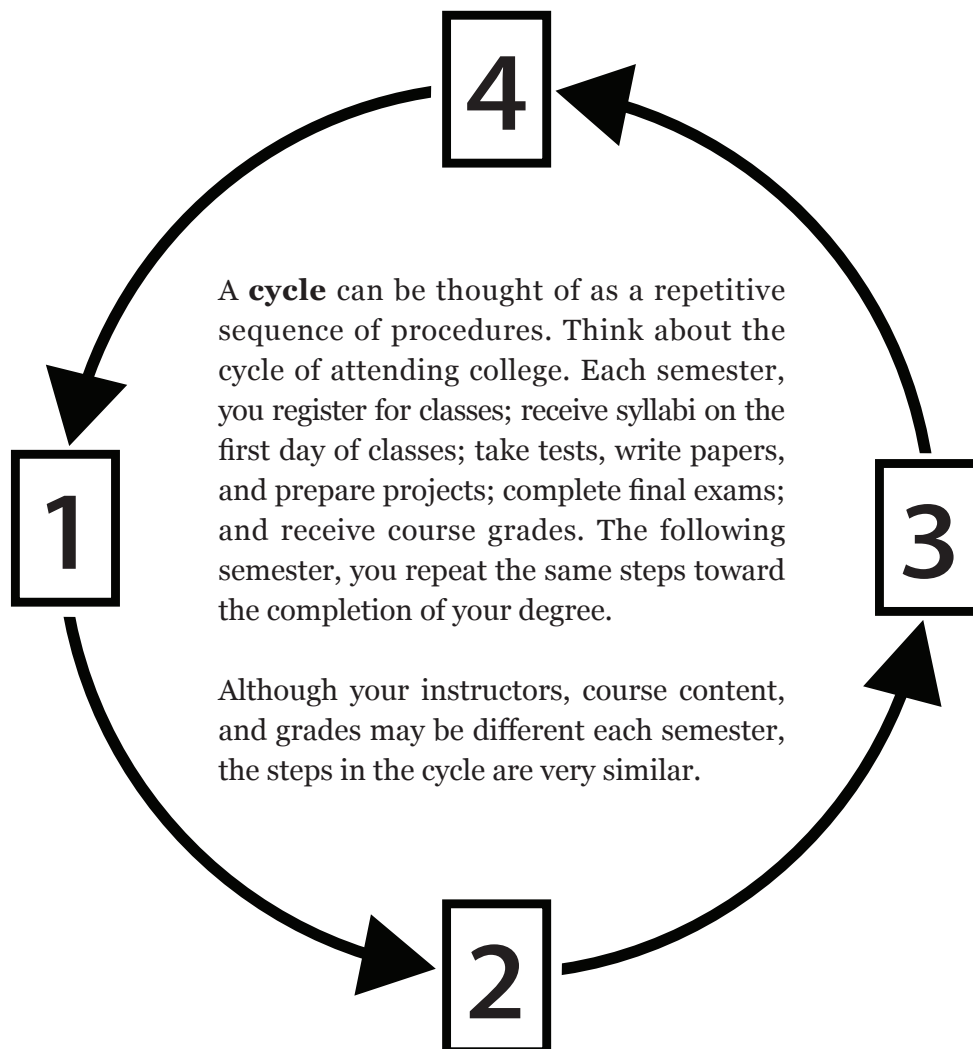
4

A **cycle** can be thought of as a repetitive sequence of procedures. Think about the cycle of attending college. Each semester, you register for classes; receive syllabi on the first day of classes; take tests, write papers, and prepare projects; complete final exams; and receive course grades. The following semester, you repeat the same steps toward the completion of your degree.

Although your instructors, course content, and grades may be different each semester, the steps in the cycle are very similar.

1

3

2